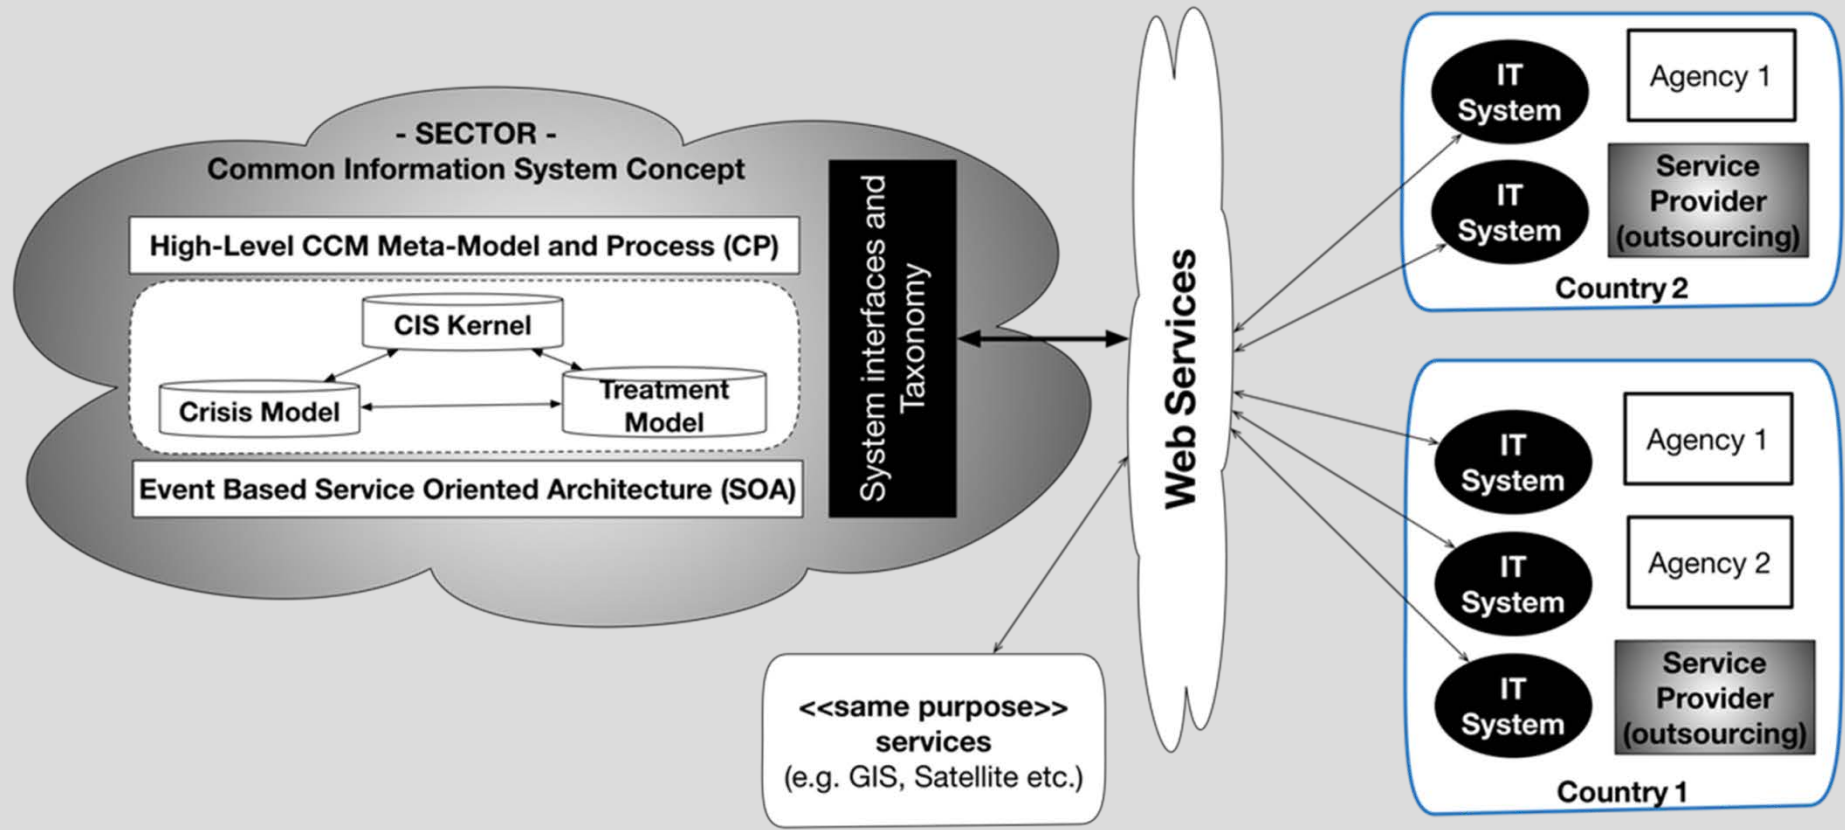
- SECTOR -
Common Information System Concept

High-Level CCM Meta-Model and Process (CP)

CIS Kernel

Crisis Model

Treatment Model

Event Based Service Oriented Architecture (SOA)

System interfaces and Taxonomy

Web Services

<<same purpose>> services (e.g. GIS, Satellite etc.)

IT System

Agency 1

IT System

Service Provider (outsourcing)

Country 2

IT System

Agency 1

IT System

Agency 2

IT System

Service Provider (outsourcing)

Country 1